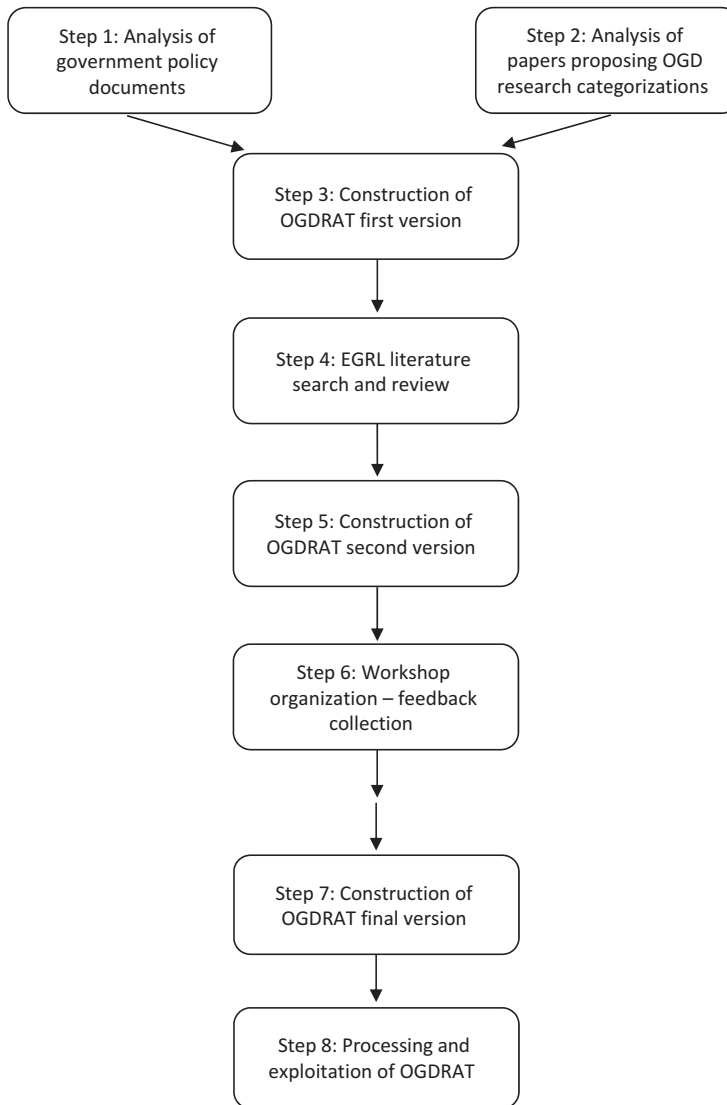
Step 1: Analysis of government policy documents

Step 2: Analysis of papers proposing OGD research categorizations

Step 3: Construction of OGDRAT first version

Step 4: EGRL literature search and review

Step 5: Construction of OGDRAT second version

Step 6: Workshop organization – feedback collection

Step 7: Construction of OGDRAT final version

Step 8: Processing and exploitation of OGDRAT